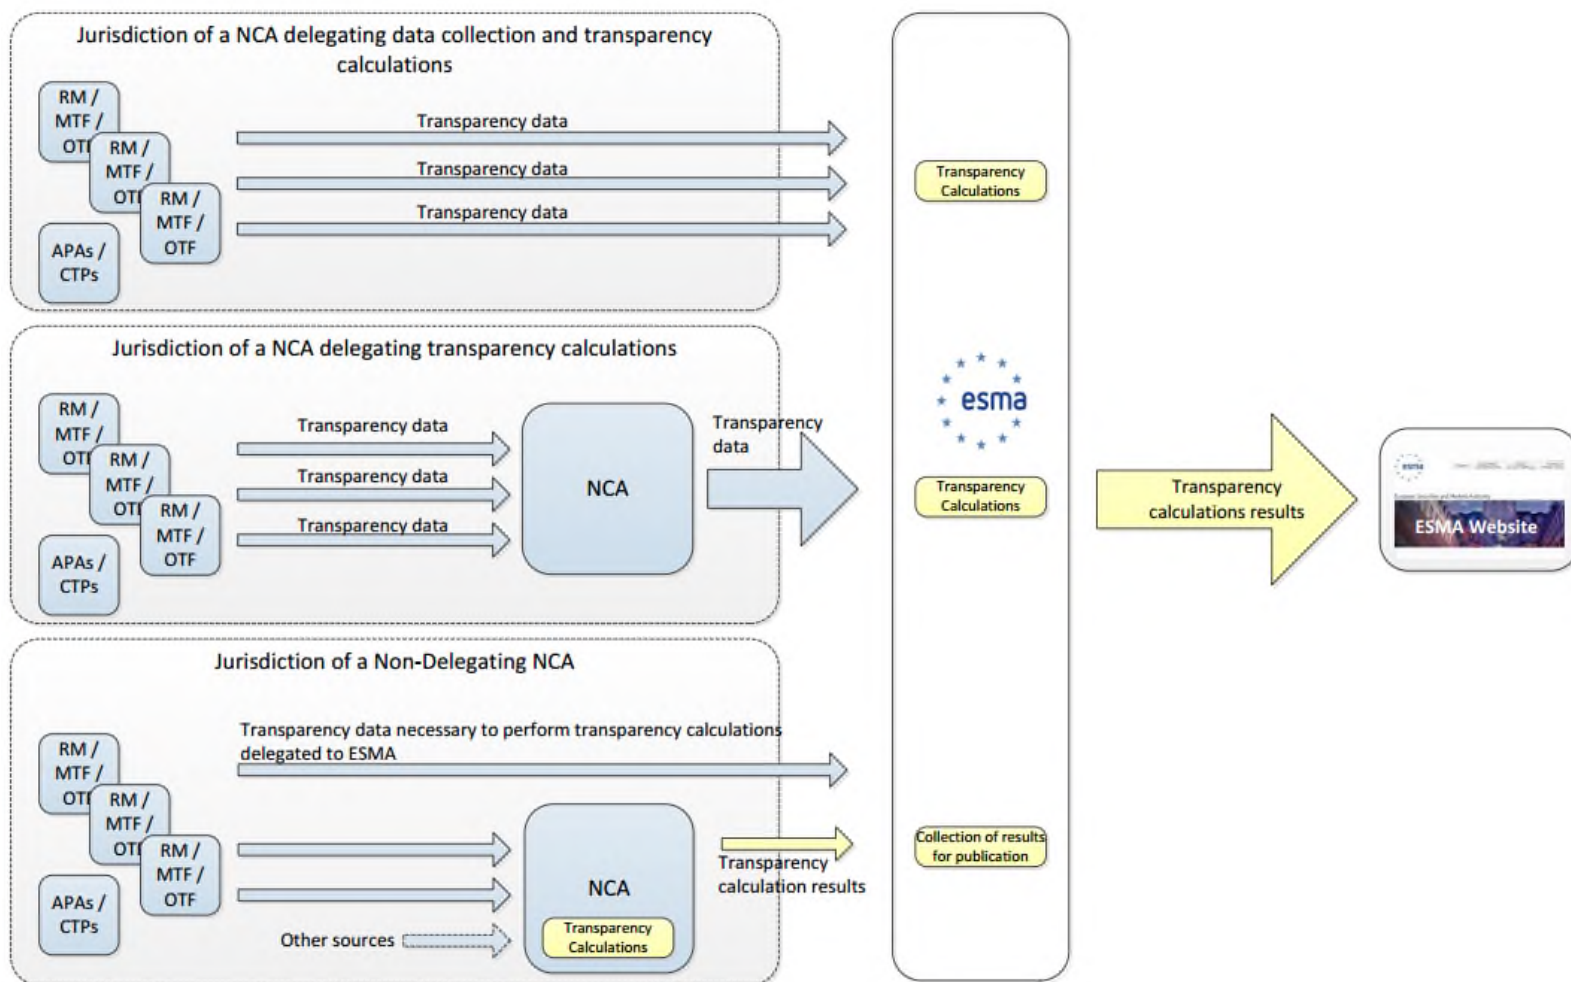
Jurisdiction of a NCA delegating data collection and transparency calculations

RM / MTF / OTF
RM / MTF / OTF
RM / MTF / OTF
APAs / CTPs

Transparency data
Transparency data
Transparency data

Jurisdiction of a NCA delegating transparency calculations

RM / MTF / OTF
RM / MTF / OTF
RM / MTF / OTF
APAs / CTPs

Transparency data
Transparency data
Transparency data

NCA

Transparency data

Jurisdiction of a Non-Delegating NCA

Transparency data necessary to perform transparency calculations delegated to ESMA

RM / MTF / OTF
RM / MTF / OTF
RM / MTF / OTF
APAs / CTPs

Other sources

NCA
Transparency Calculations

Transparency calculation results

Transparency Calculations

esma

Transparency Calculations

Collection of results for publication

Transparency calculations results

ESMA Website